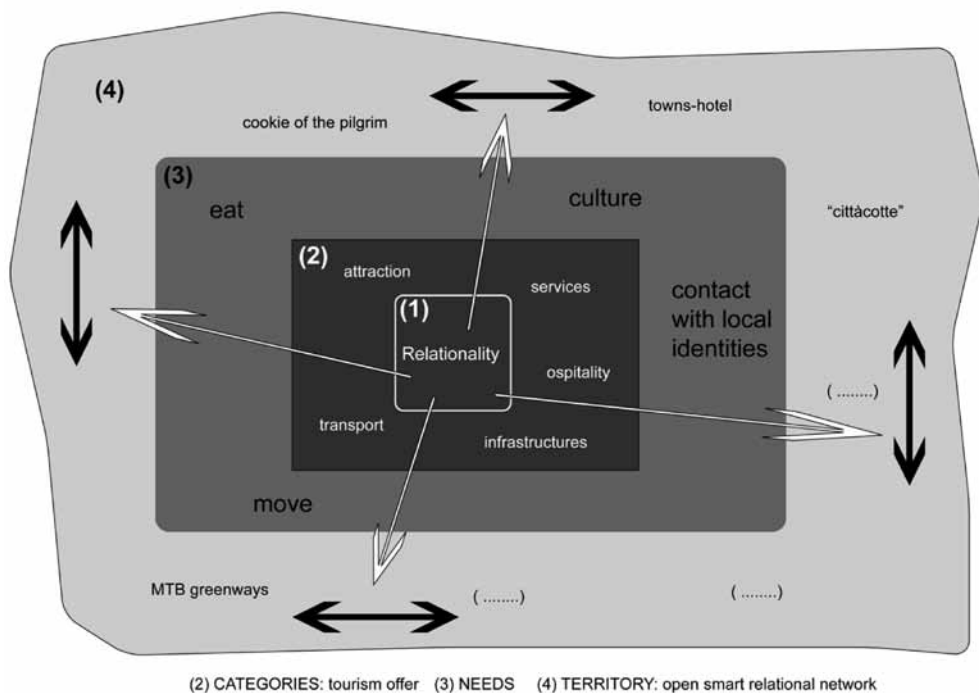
(4)

cookie of the pilgrim

towns-hotel

(3)

eat

culture

"cittàcotte"

(2)

attraction

services

contact with local identities

(1)

Relationality

ospitality

(........)

transport

infrastructures

move

MTB greenways

(........)

(........)

(2) CATEGORIES: tourism offer (3) NEEDS (4) TERRITORY: open smart relational network